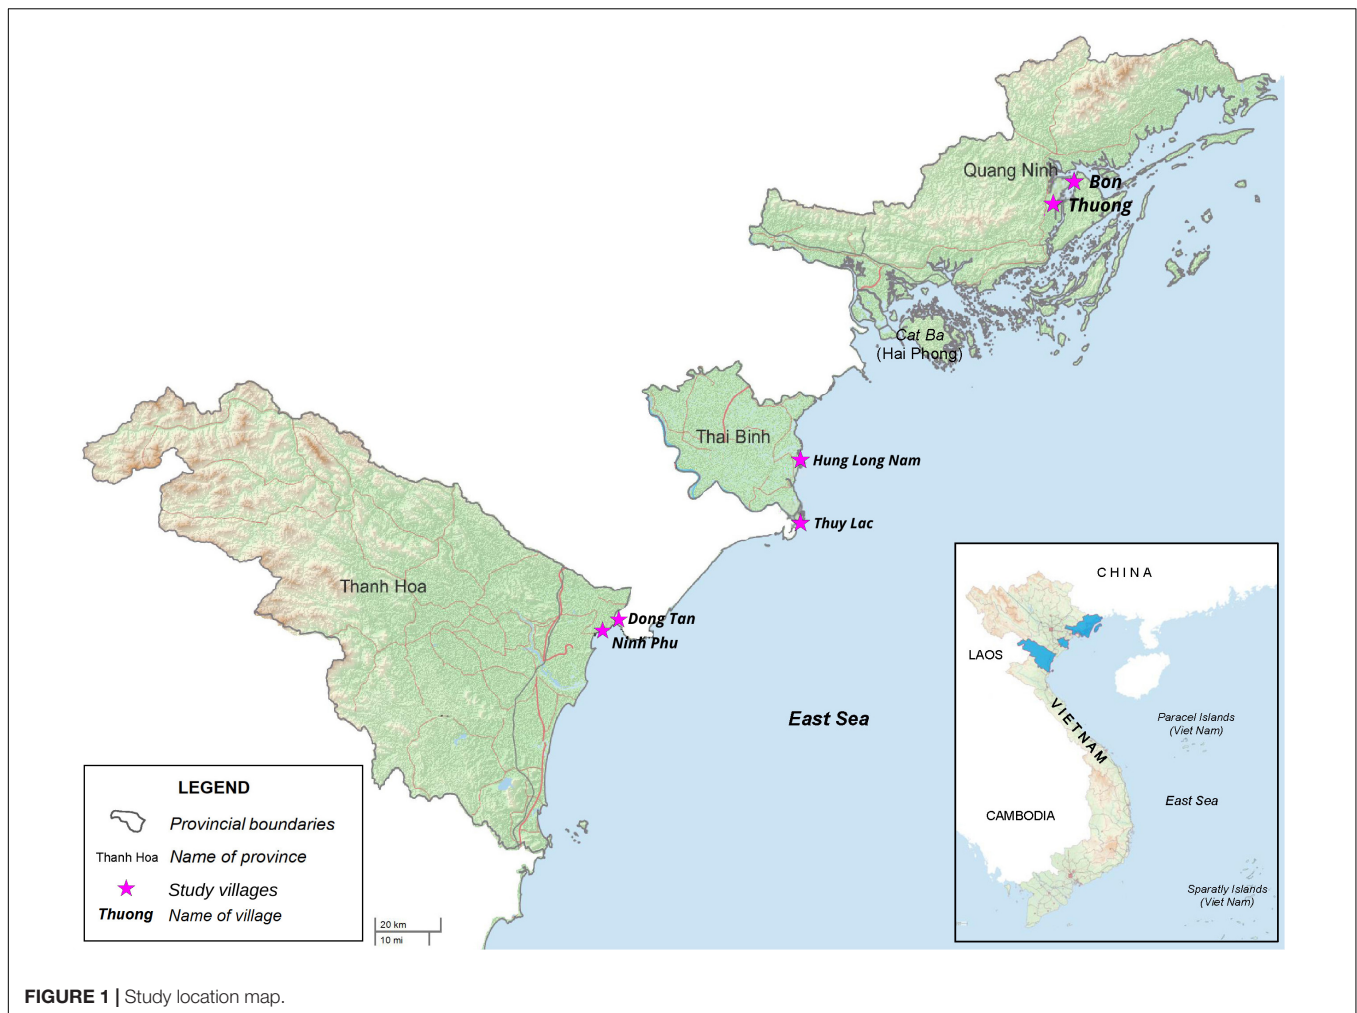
Quang Ninh
Bon
Thuong
Cat Ba
(Hai Phong)
Thai Binh
Hung Long Nam
Thuy Lac
Thanh Hoa
Dong Tan
Ninh Phu
East Sea

CHINA
LAOS
VIETNAM
Paracel Islands
(Viet Nam)
East Sea
CAMBODIA
Sparatly Islands
(Viet Nam)

LEGEND
Provincial boundaries
Thanh Hoa Name of province
Study villages
Thuong Name of village

20 km
10 mi

FIGURE 1 | Study location map.